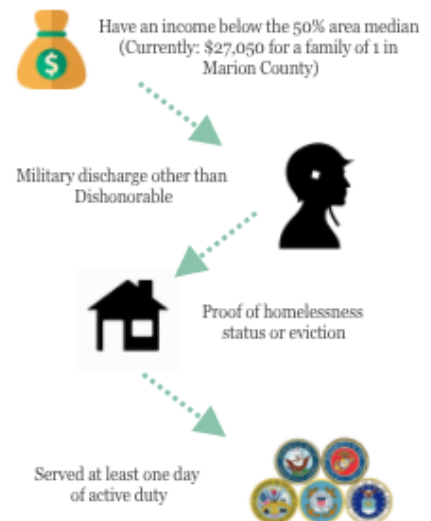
Have an income below the 50% area median (Currently: $27,050 for a family of 1 in Marion County)

$

Military discharge other than Dishonorable

Proof of homelessness status or eviction

Served at least one day of active duty